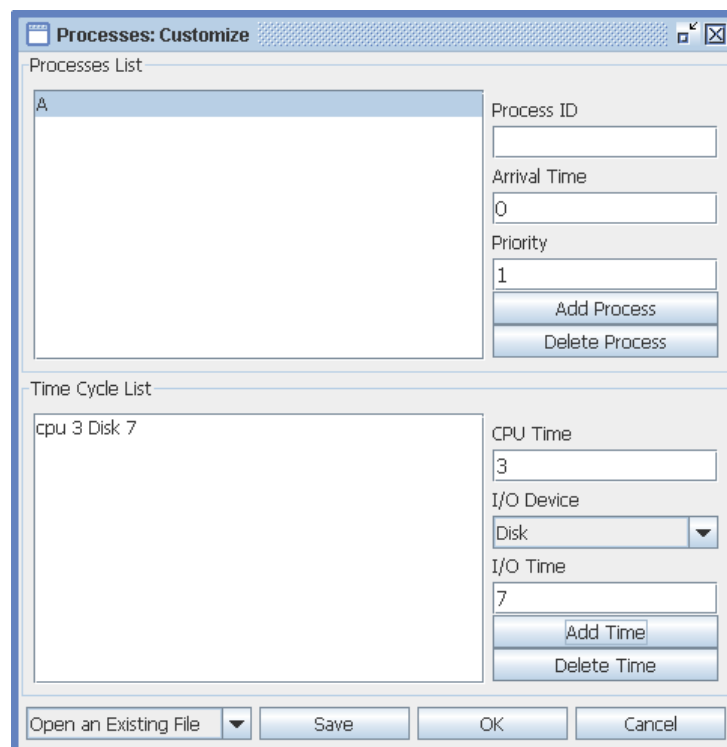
Processes: Customize

Processes List

A

Process ID

Arrival Time

0

Priority

1

Add Process

Delete Process

Time Cycle List

cpu 3 Disk 7

CPU Time

3

I/O Device

Disk

I/O Time

7

Add Time

Delete Time

Open an Existing File

Save

OK

Cancel